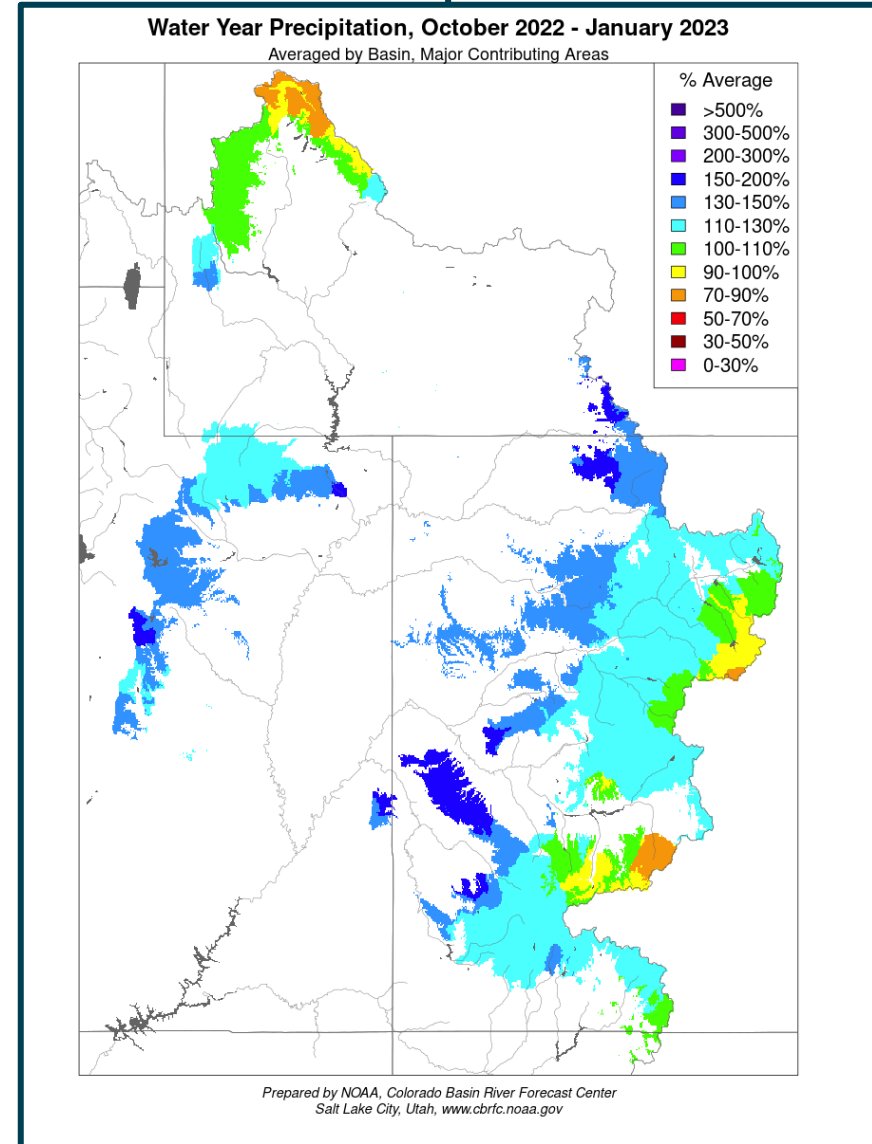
Water Year Precipitation, October 2022 - January 2023
Averaged by Basin, Major Contributing Areas

% Average
>500%
300-500%
200-300%
150-200%
130-150%
110-130%
100-110%
90-100%
70-90%
50-70%
30-50%
0-30%

Prepared by NOAA, Colorado Basin River Forecast Center
Salt Lake City, Utah, www.cbrfc.noaa.gov